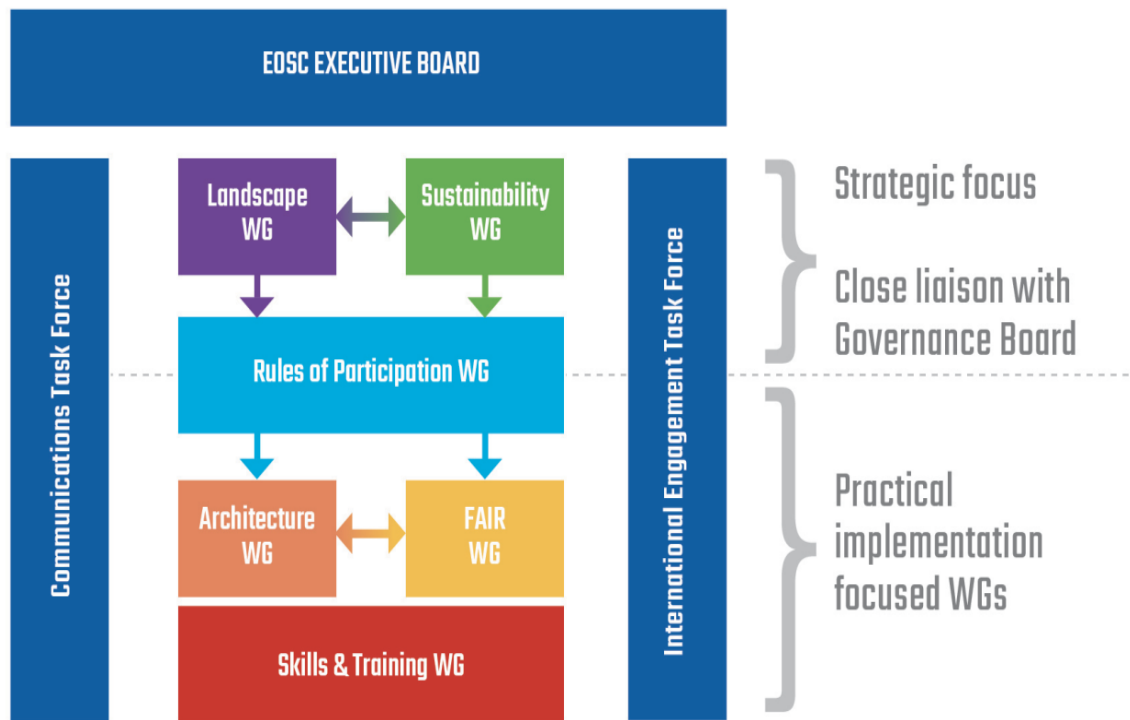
EOSC EXECUTIVE BOARD

Communications Task Force

Landscape WG

Sustainability WG

Rules of Participation WG

Architecture WG

FAIR WG

Skills & Training WG

International Engagement Task Force

Strategic focus

Close liaison with Governance Board

Practical implementation focused WGs